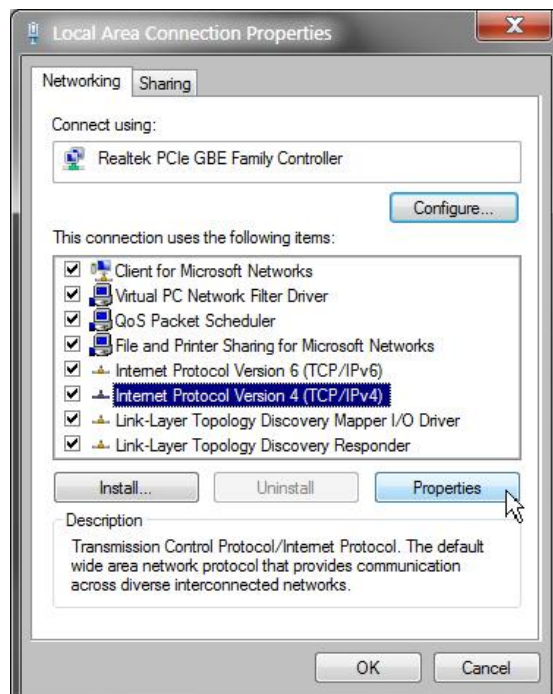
Local Area Connection Properties

X

Networking

Sharing

Connect using:

Realtek PCIe GBE Family Controller

Configure...

This connection uses the following items:

Client for Microsoft Networks

Virtual PC Network Filter Driver

QoS Packet Scheduler

File and Printer Sharing for Microsoft Networks

Internet Protocol Version 6 (TCP/IPv6)

Internet Protocol Version 4 (TCP/IPv4)

Link-Layer Topology Discovery Mapper I/O Driver

Link-Layer Topology Discovery Responder

Install...

Uninstall

Properties

Description

Transmission Control Protocol/Internet Protocol. The default wide area network protocol that provides communication across diverse interconnected networks.

OK

Cancel